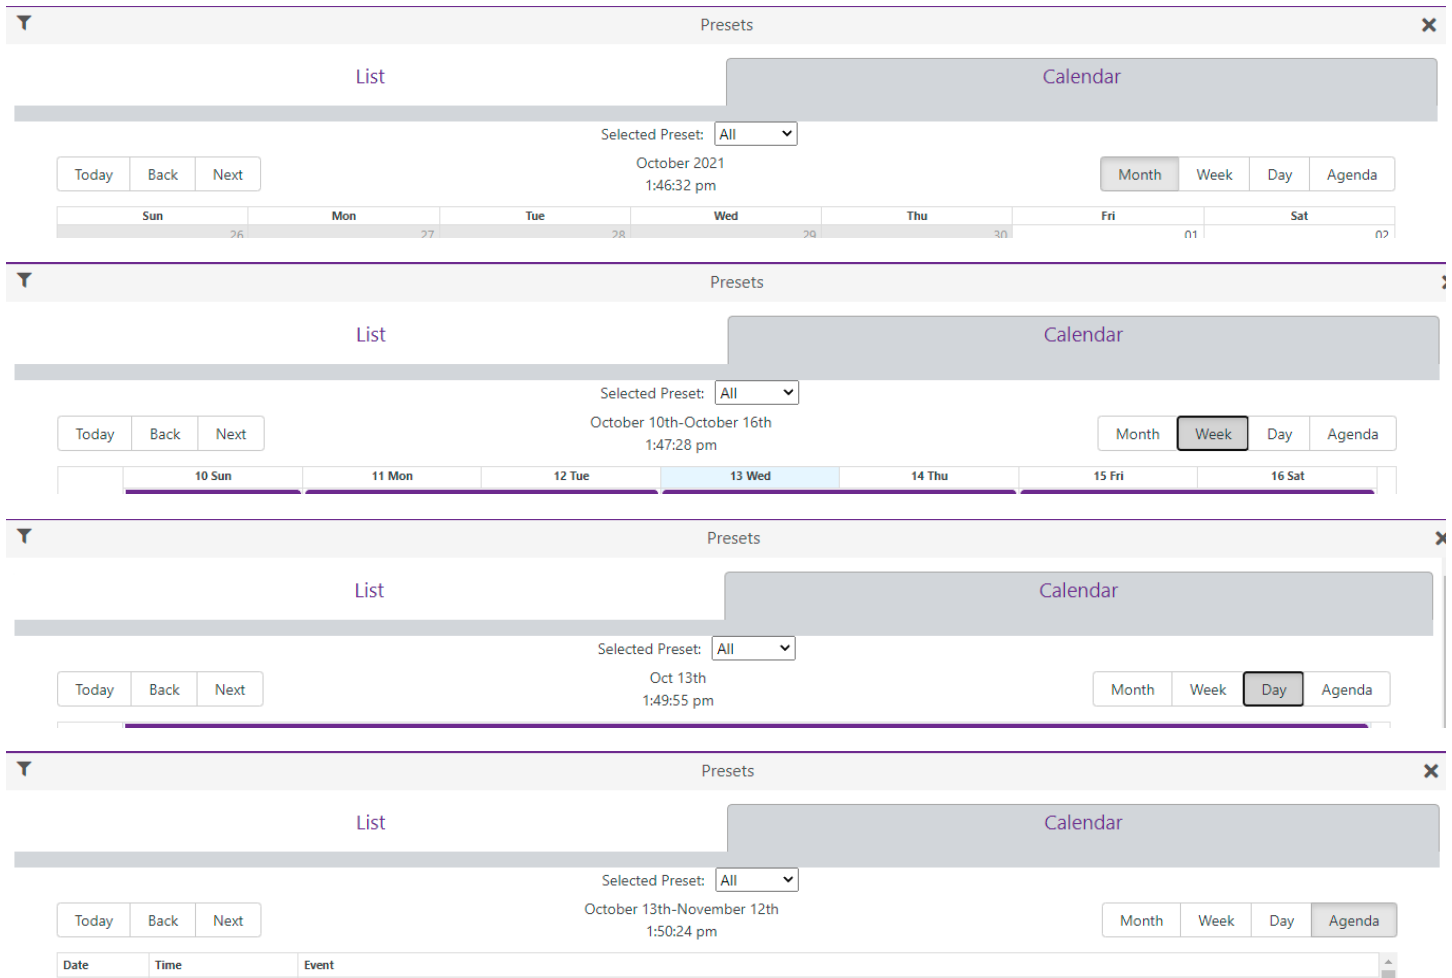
Presets

List

Calendar

Selected Preset: All

Today Back Next

October 2021
1:46:32 pm

Month Week Day Agenda

| Sun | Mon | Tue | Wed | Thu | Fri | Sat |
|---|---|---|---|---|---|---|
| 26 | 27 | 28 | 29 | 30 | 01 | 02 |

Presets

List

Calendar

Selected Preset: All

Today Back Next

October 10th-October 16th
1:47:28 pm

Month Week Day Agenda

| 10 Sun | 11 Mon | 12 Tue | 13 Wed | 14 Thu | 15 Fri | 16 Sat |
|---|---|---|---|---|---|---|

Presets

List

Calendar

Selected Preset: All

Today Back Next

Oct 13th
1:49:55 pm

Month Week Day Agenda

Presets

List

Calendar

Selected Preset: All

Today Back Next

October 13th-November 12th
1:50:24 pm

Month Week Day Agenda

| Date | Time | Event |
|---|---|---|